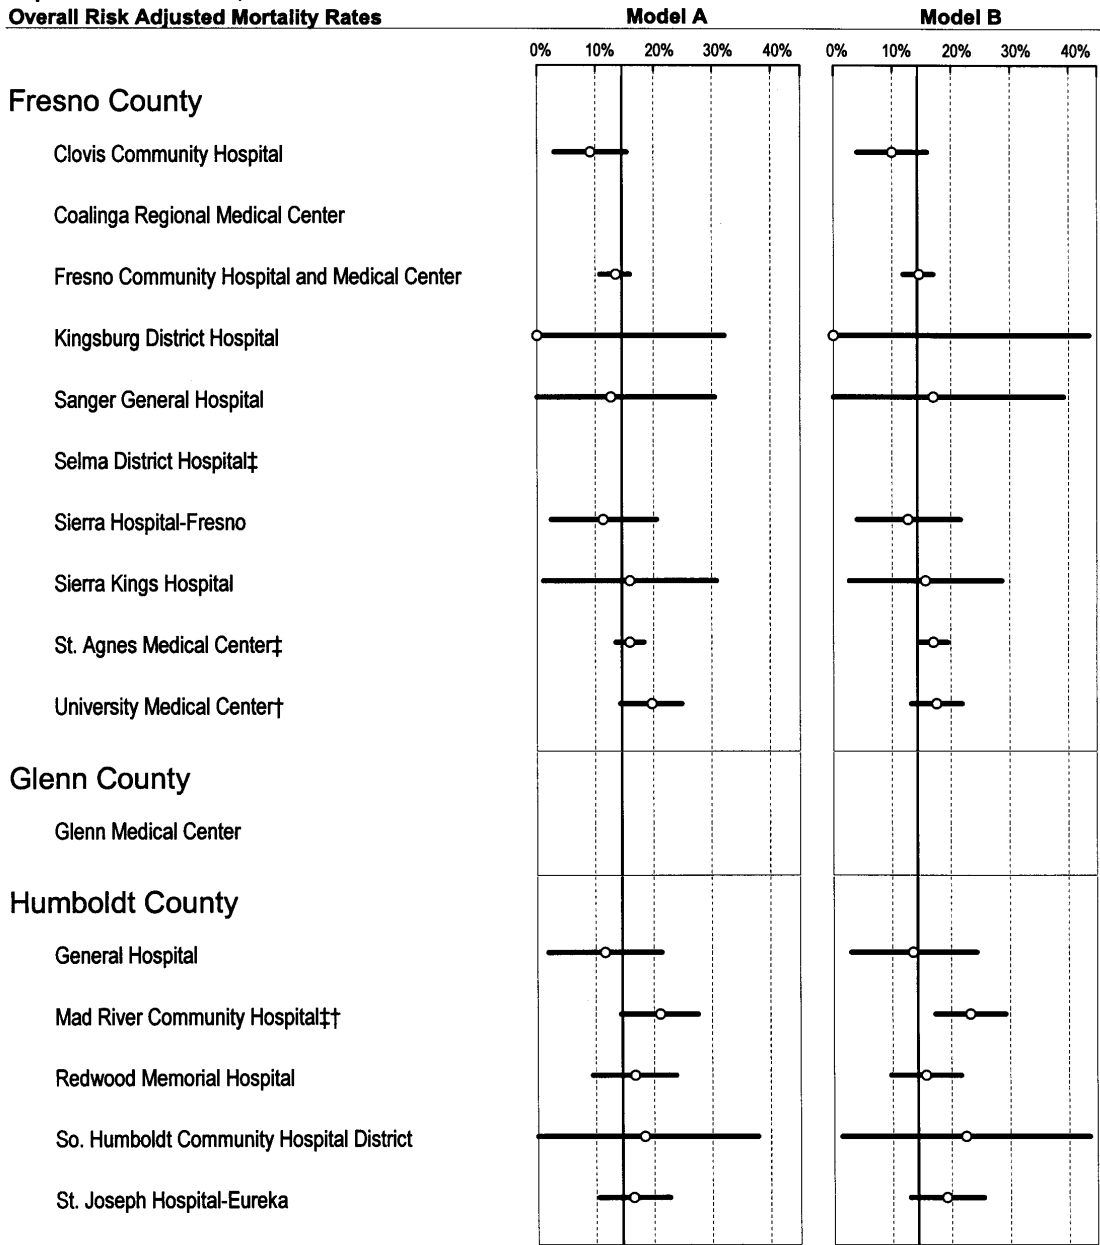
Overall Risk Adjusted Mortality Rates

Model A

0% 10% 20% 30% 40%

Model B

0% 10% 20% 30% 40%

Fresno County

Clovis Community Hospital

Coalinga Regional Medical Center

Fresno Community Hospital and Medical Center

Kingsburg District Hospital

Sanger General Hospital

Selma District Hospital‡

Sierra Hospital-Fresno

Sierra Kings Hospital

St. Agnes Medical Center‡

University Medical Center†

Glenn County

Glenn Medical Center

Humboldt County

General Hospital

Mad River Community Hospital‡†

Redwood Memorial Hospital

So. Humboldt Community Hospital District

St. Joseph Hospital-Eureka